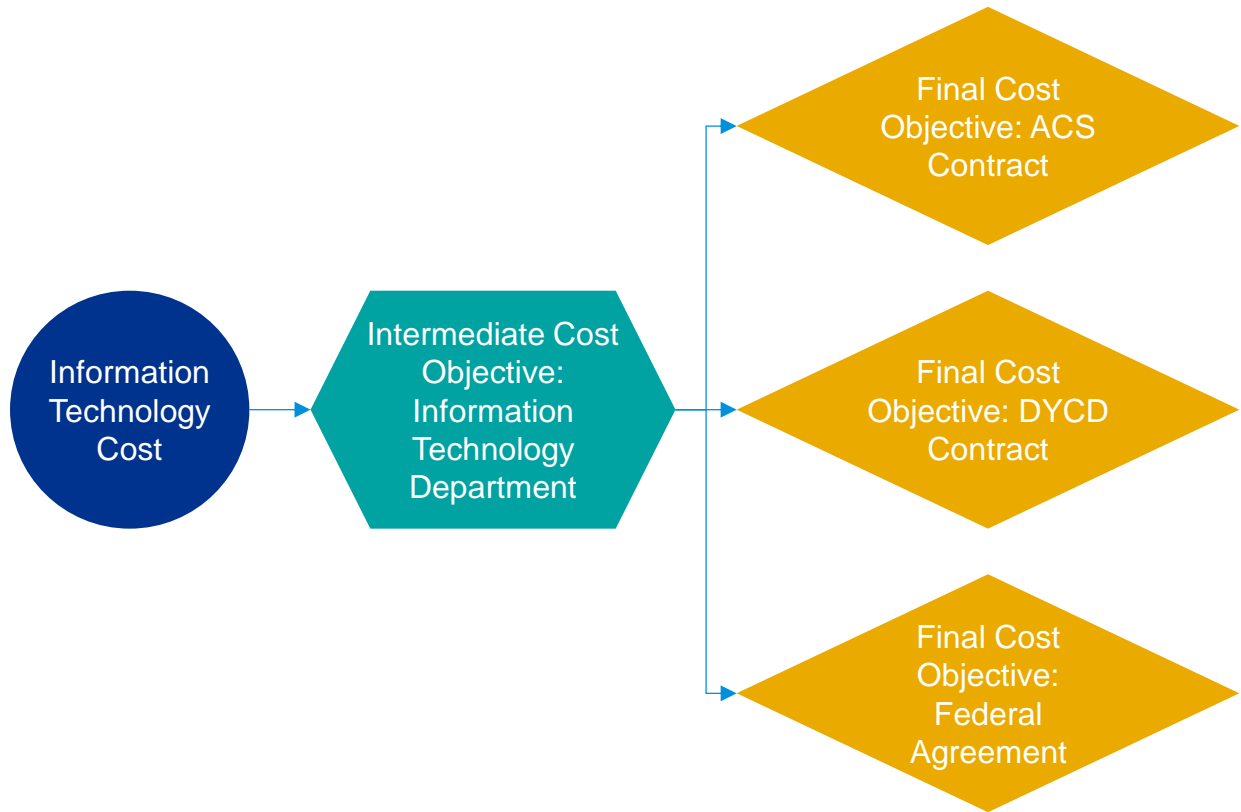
Information Technology Cost

Intermediate Cost Objective: Information Technology Department

Final Cost Objective: ACS Contract

Final Cost Objective: DYCD Contract

Final Cost Objective: Federal Agreement